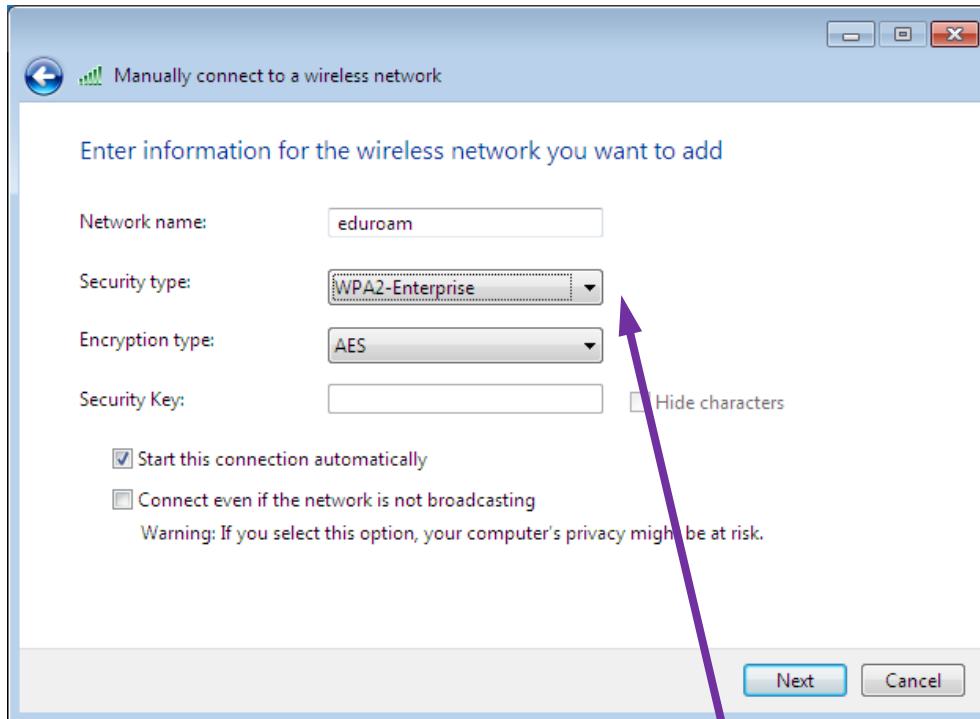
Manually connect to a wireless network

Enter information for the wireless network you want to add

Network name: eduroam

Security type: WPA2-Enterprise

Encryption type: AES

Security Key:

Hide characters

Start this connection automatically

Connect even if the network is not broadcasting

Warning: If you select this option, your computer's privacy might be at risk.

Next

Cancel